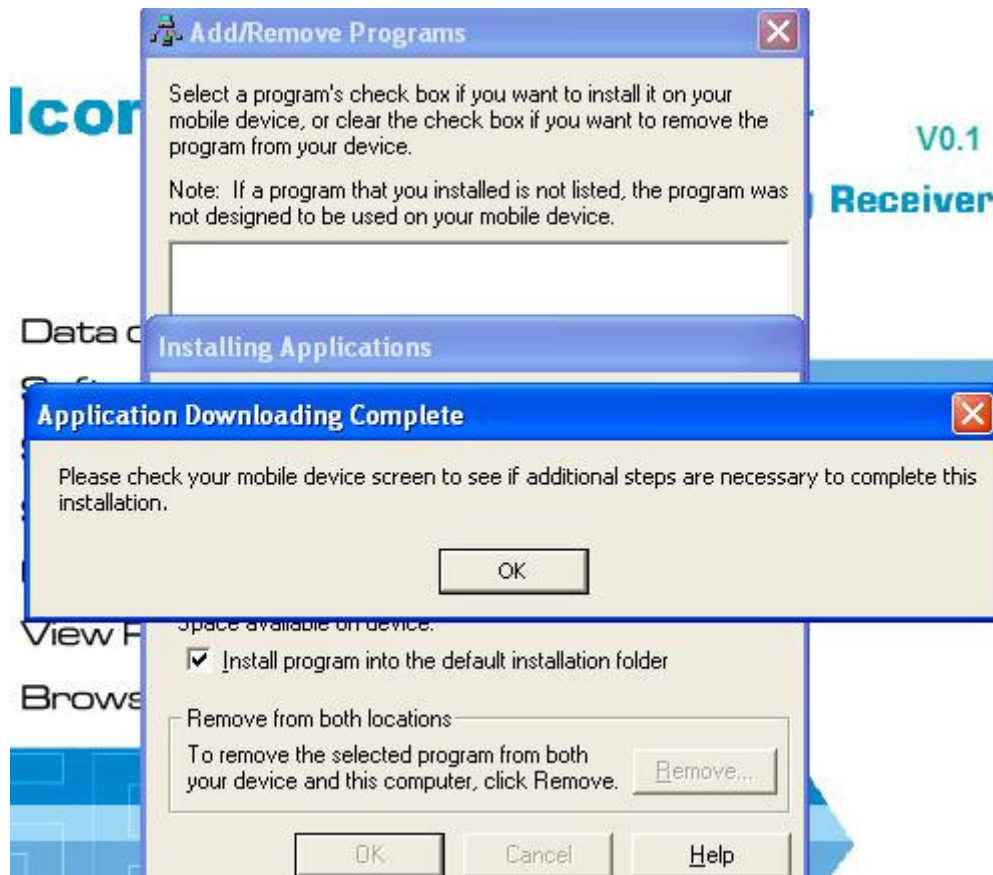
Add/Remove Programs

Icor

V0.1

Receiver

Select a program's check box if you want to install it on your mobile device, or clear the check box if you want to remove the program from your device.

Note: If a program that you installed is not listed, the program was not designed to be used on your mobile device.

Data c

Installing Applications

Application Downloading Complete

Please check your mobile device screen to see if additional steps are necessary to complete this installation.

OK

View F

Space available on device:

Install program into the default installation folder

Brows

Remove from both locations

To remove the selected program from both your device and this computer, click Remove.

Remove...

OK

Cancel

Help